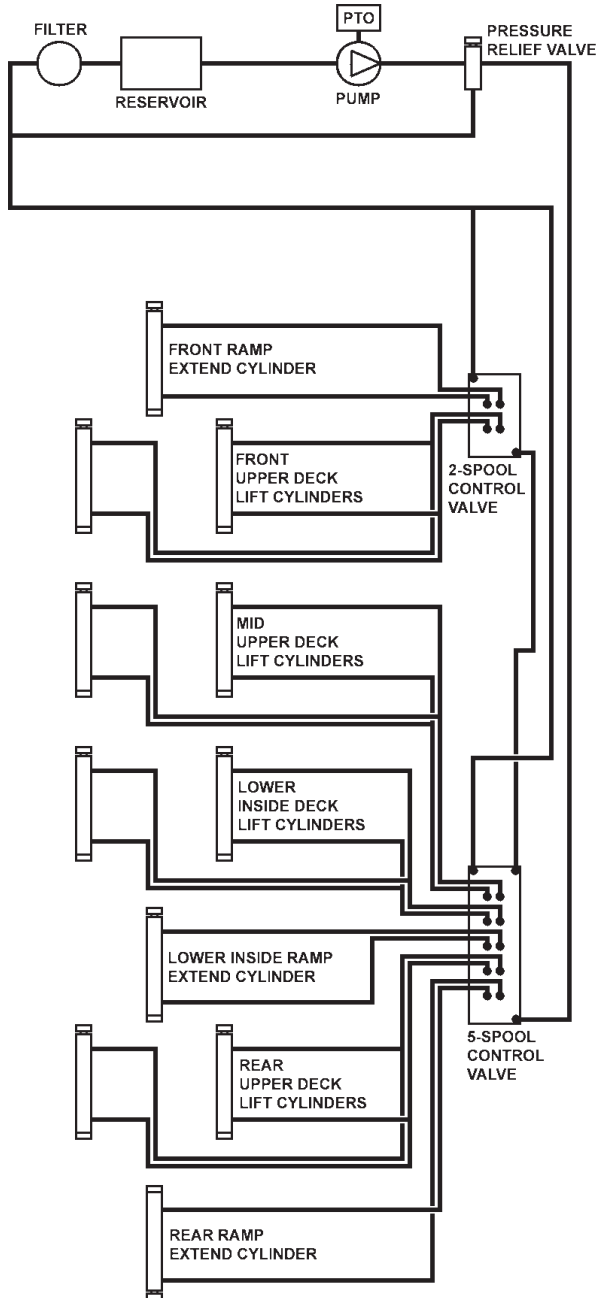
FILTER
RESERVOIR
PTO
PUMP
PRESSURE RELIEF VALVE

FRONT RAMP EXTEND CYLINDER

FRONT UPPER DECK LIFT CYLINDERS

2-SPOOL CONTROL VALVE

MID UPPER DECK LIFT CYLINDERS

LOWER INSIDE DECK LIFT CYLINDERS

LOWER INSIDE RAMP EXTEND CYLINDER

5-SPOOL CONTROL VALVE

REAR UPPER DECK LIFT CYLINDERS

REAR RAMP EXTEND CYLINDER